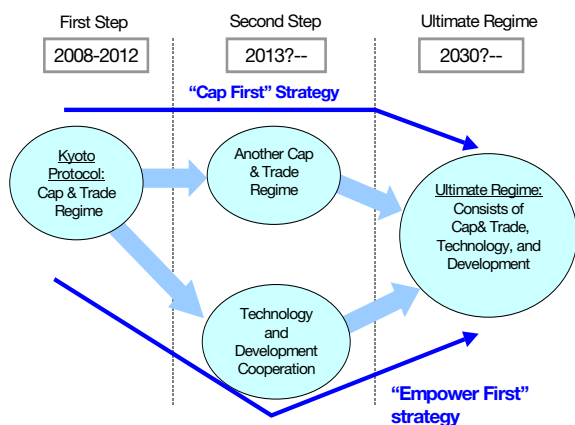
First Step

2008-2012

Second Step

2013?--

Ultimate Regime

2030?--

"Cap First" Strategy

Kyoto Protocol: Cap & Trade Regime

Another Cap & Trade Regime

Ultimate Regime: Consists of Cap& Trade, Technology, and Development

Technology and Development Cooperation

"Empower First" strategy